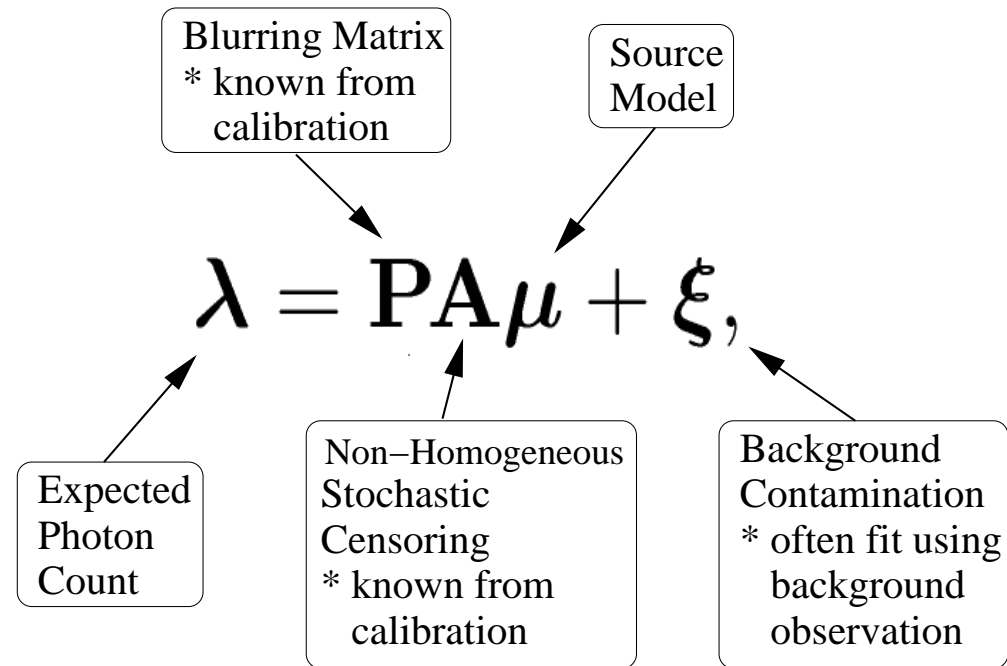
Blurring Matrix
* known from calibration

Source Model

$\boldsymbol{\lambda} = \mathbf{PA}\boldsymbol{\mu} + \boldsymbol{\xi},$

Expected Photon Count

Non−Homogeneous Stochastic Censoring
* known from calibration

Background Contamination
* often fit using background observation